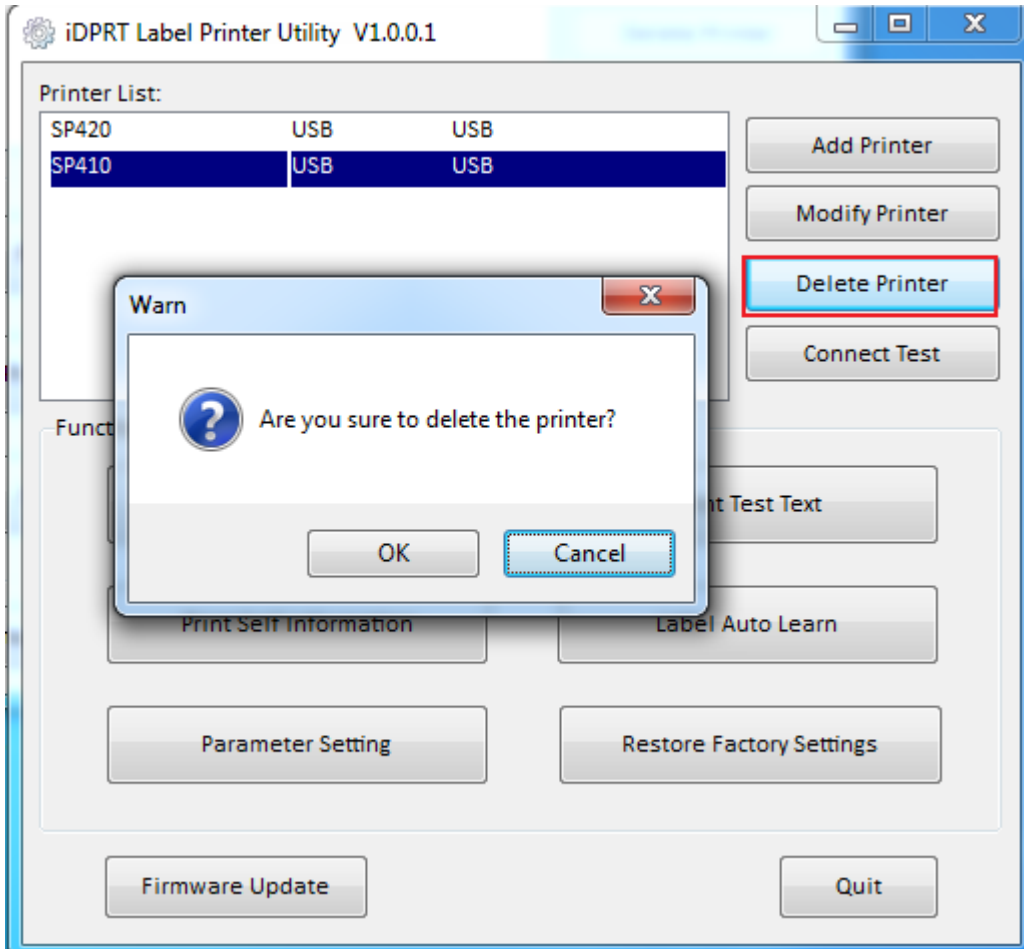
iDPRT Label Printer Utility V1.0.0.1

Printer List:

| | | |
|---|---|---|
| SP420 | USB | USB |
| SP410 | USB | USB |

Add Printer

Modify Printer

Delete Printer

Connect Test

Funct

Warn

Are you sure to delete the printer?

OK

Cancel

nt Test Text

Print Self Information

Label Auto Learn

Parameter Setting

Restore Factory Settings

Firmware Update

Quit